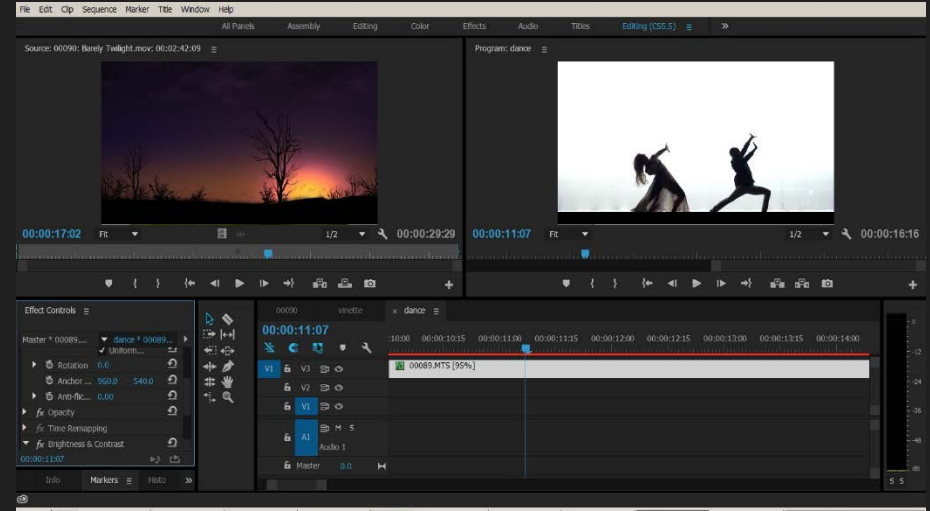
File Edit Clip Sequence Marker Title Window Help

All Panels Assembly Editing Color Effects Audio Titles Editing (CS5.5) ≡ »

Source: 00090: Barely Twilight.mov: 00:02:42:09 ≡

Program: dance ≡

00:00:17:02 Fit 1/2 00:00:29:29

00:00:11:07 Fit 1/2 00:00:16:16

Effect Controls ≡

Master * 00089.... dance * 00089....

✓ Uniform...

Rotation 0.0

Anchor ... 960.0 540.0

Anti-flic... 0.00

fx Opacity

fx Time Remapping

fx Brightness & Contrast

00:00:11:07

Info Markers ≡ Histo »

00090 vinette × dance ≡

00:00:11:07

:10:00 00:00:10:15 00:00:11:00 00:00:11:15 00:00:12:00 00:00:12:15 00:00:13:00 00:00:13:15 00:00:14:00

V1 V3

V2

V1

A1 M S

Audio 1

Master 0.0

00089.MTS [95%]

0 -12 -24 -36 -48 dB

S S